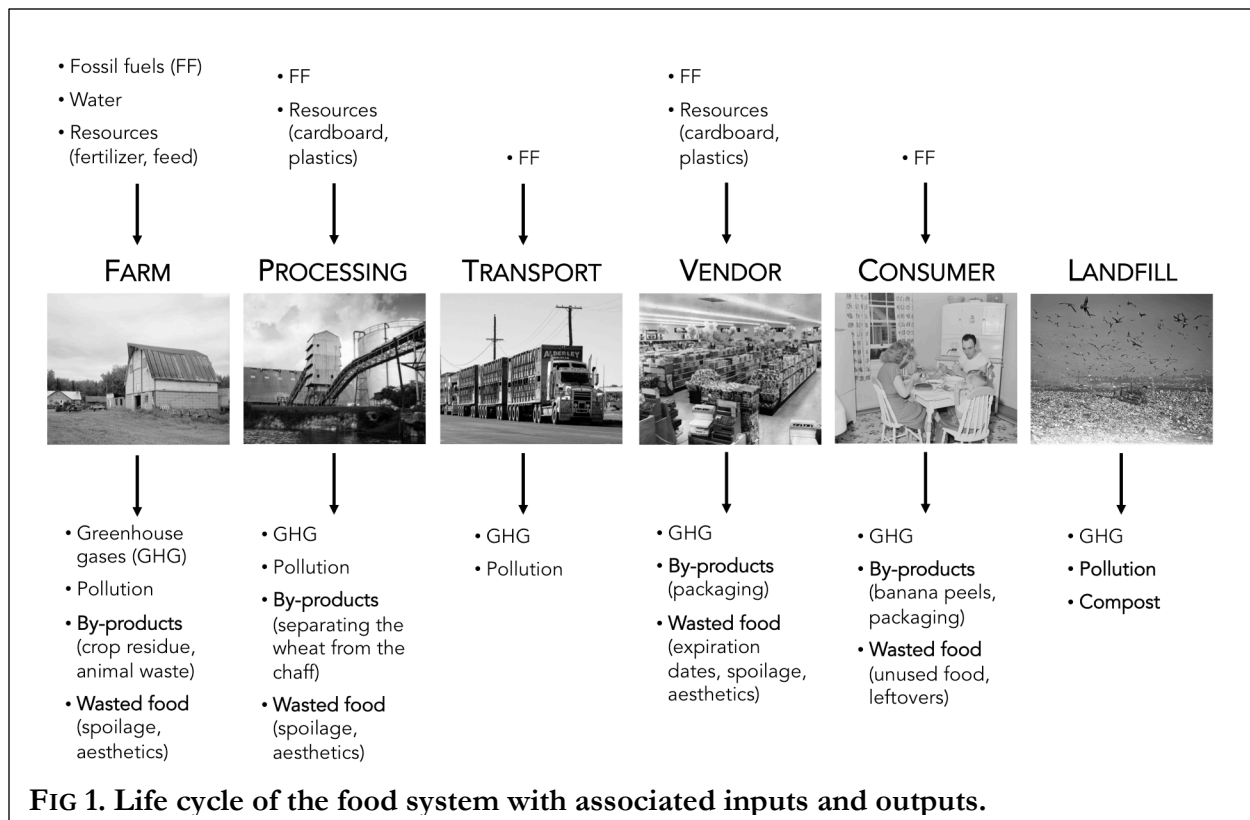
• Fossil fuels (FF)
• Water
• Resources (fertilizer, feed)

FARM

• Greenhouse gases (GHG)
• Pollution
• By-products (crop residue, animal waste)
• Wasted food (spoilage, aesthetics)

• FF
• Resources (cardboard, plastics)

PROCESSING

• GHG
• Pollution
• By-products (separating the wheat from the chaff)
• Wasted food (spoilage, aesthetics)

• FF

TRANSPORT

ALDERLEY

• GHG
• Pollution

• FF
• Resources (cardboard, plastics)

VENDOR

• GHG
• By-products (packaging)
• Wasted food (expiration dates, spoilage, aesthetics)

• FF

CONSUMER

• GHG
• By-products (banana peels, packaging)
• Wasted food (unused food, leftovers)

LANDFILL

• GHG
• Pollution
• Compost

FIG 1. Life cycle of the food system with associated inputs and outputs.